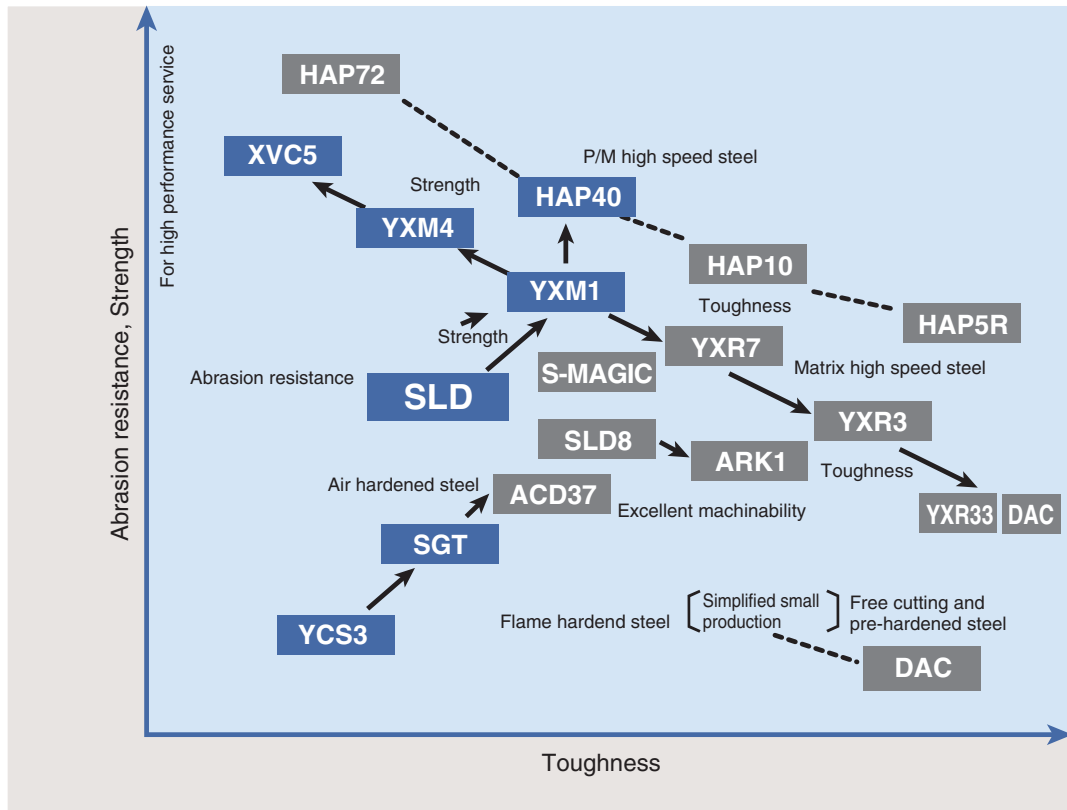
Abrasion resistance, Strength

For high performance service

HAP72

XVC5

Strength

P/M high speed steel

HAP40

YXM4

HAP10

YXM1

Toughness

HAP5R

Strength

YXR7

Abrasion resistance

S-MAGIC

Matrix high speed steel

SLD

YXR3

SLD8

ARK1

Toughness

Air hardened steel

ACD37

YXR33

DAC

Excellent machinability

SGT

Simplified small production

Free cutting and pre-hardened steel

Flame hardend steel

YCS3

DAC

Toughness